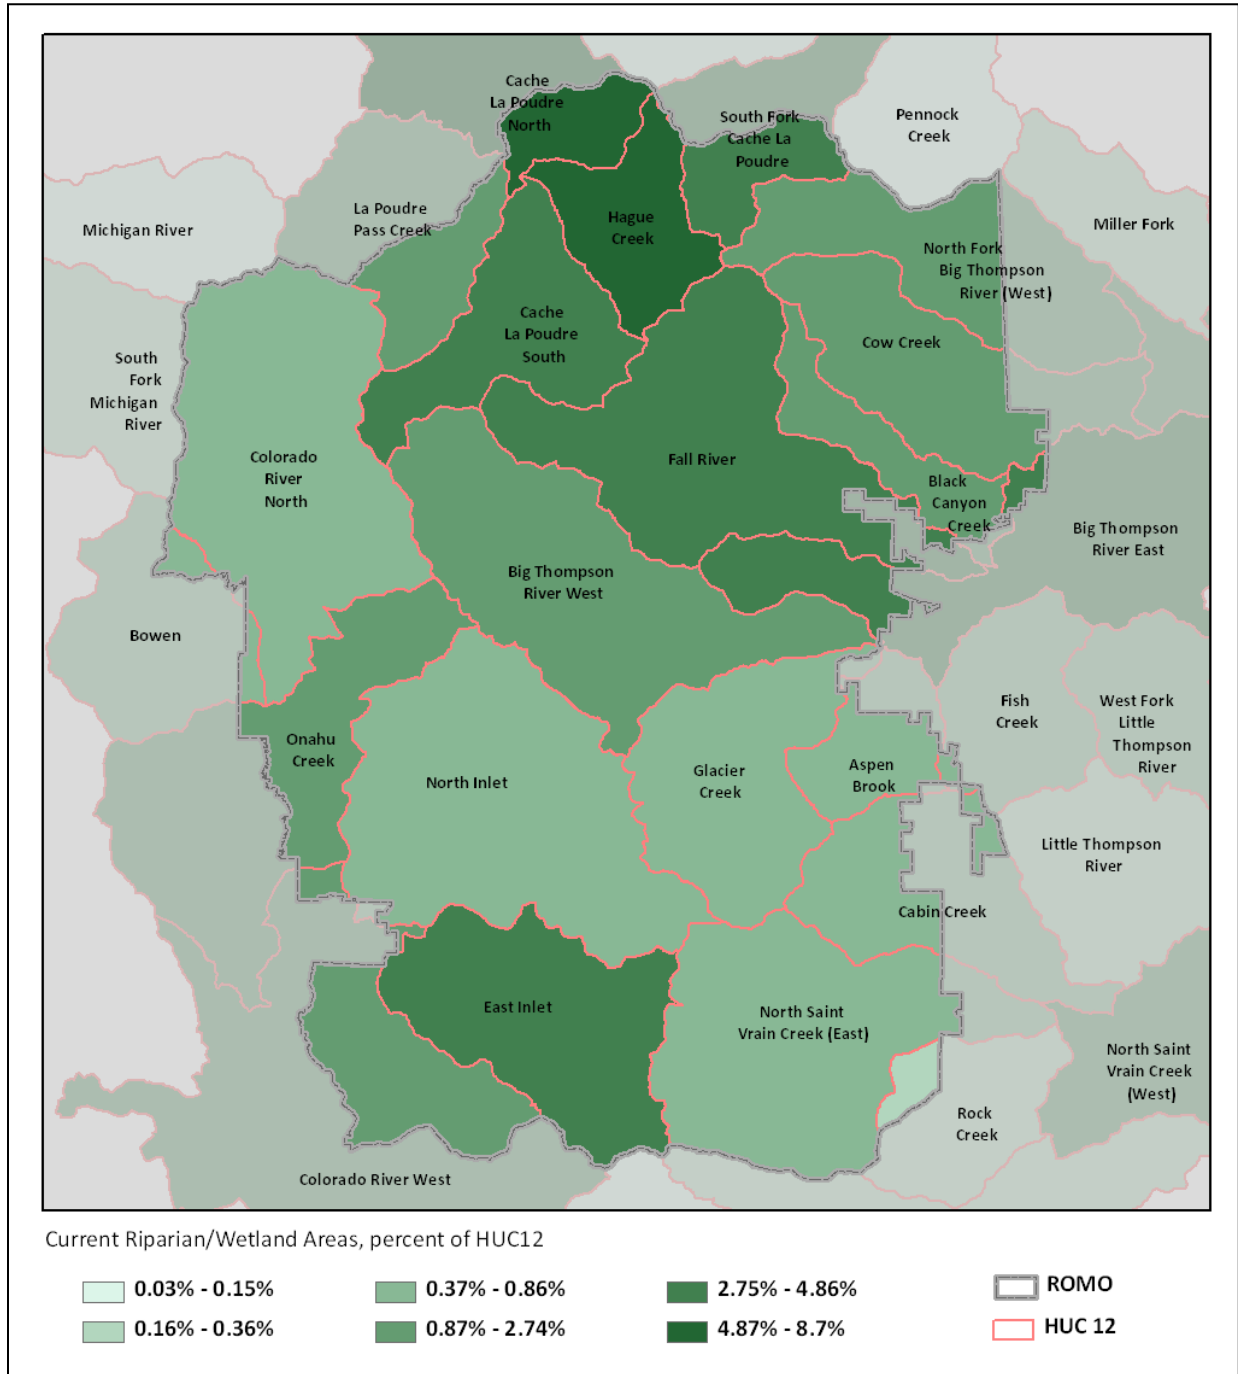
Cache La Poudre North

South Fork Cache La Poudre

Pennock Creek

Michigan River

La Poudre Pass Creek

Hague Creek

Miller Fork

North Fork Big Thompson River (West)

Cache La Poudre South

Cow Creek

South Fork Michigan River

Colorado River North

Fall River

Black Canyon Creek

Big Thompson River East

Big Thompson River West

Bowen

Fish Creek

West Fork Little Thompson River

Onahu Creek

North Inlet

Glacier Creek

Aspen Brook

Little Thompson River

Cabin Creek

East Inlet

North Saint Vrain Creek (East)

North Saint Vrain Creek (West)

Rock Creek

Colorado River West

Current Riparian/Wetland Areas, percent of HUC12

0.03% - 0.15%
0.16% - 0.36%
0.37% - 0.86%
0.87% - 2.74%
2.75% - 4.86%
4.87% - 8.7%
ROMO
HUC 12